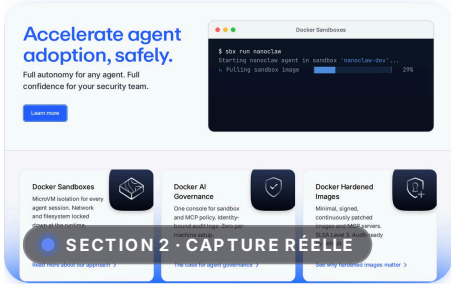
Accelerate agent adoption, safely.

Full autonomy for any agent. Full confidence for your security team.

Learn more

Docker Sandboxes

$ sbx run nanoclaw
Starting nanoclaw agent in sandbox 'nanoclaw-dev'...
⠇ Pulling sandbox image 29%

Docker Sandboxes

MicroVM isolation for every agent session. Network and filesystem locked down at the runtime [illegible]

Read more about our approach >

Docker AI Governance

One console for sandbox and MCP policy. Identity-bound audit logs. Zero per-machine setup.

The case for agent governance >

Docker Hardened Images

Minimal, signed, continuously patched images and MCP servers. SLSA Level 3. Audit-ready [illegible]

See why hardened images matter >

SECTION 2 · CAPTURE RÉELLE